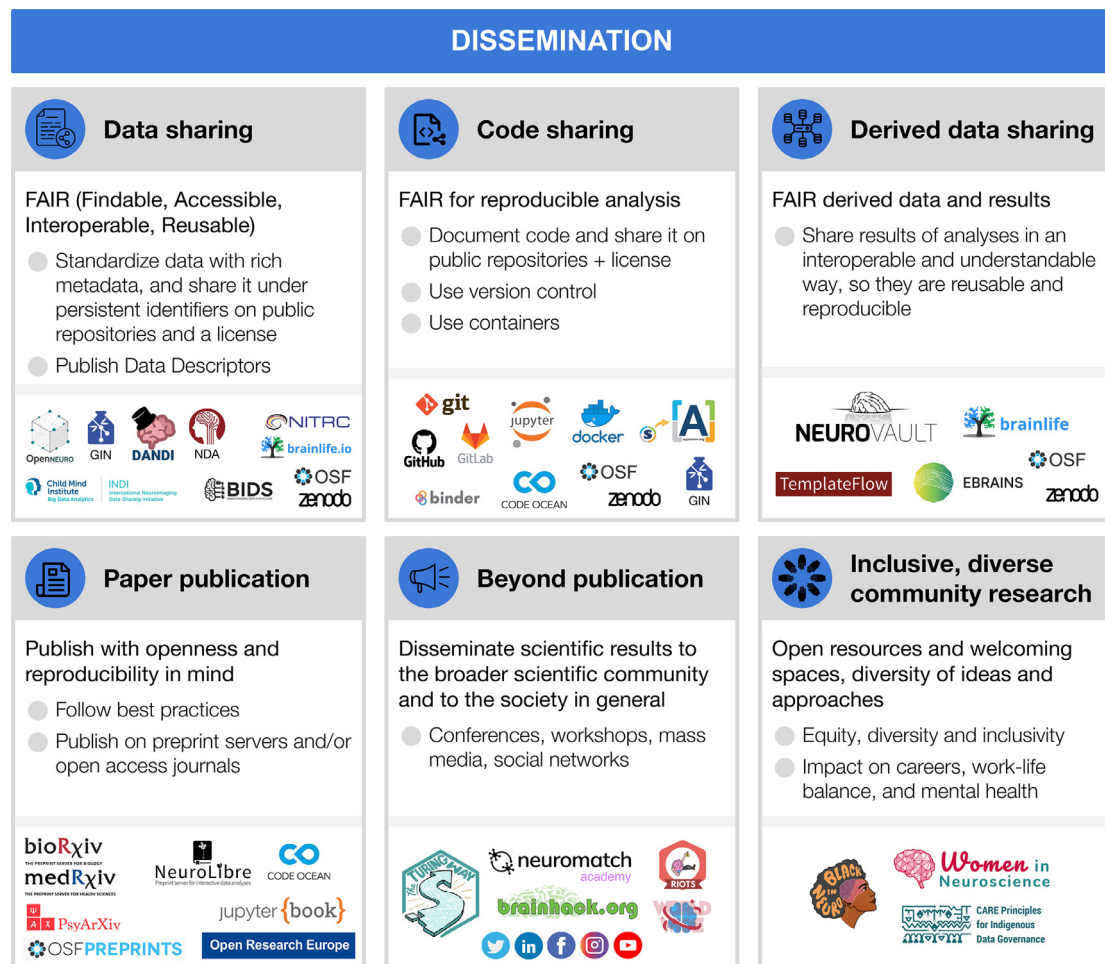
DISSEMINATION

Data sharing

FAIR (Findable, Accessible, Interoperable, Reusable)

Standardize data with rich metadata, and share it under persistent identifiers on public repositories and a license

Publish Data Descriptors

OpenNEURO GIN DANDI NDA NITRC brainlife.io Child Mind Institute Big Data Analytics INDI International Neuroimaging Data-Sharing Initiative BIDS OSF zenodo

Code sharing

FAIR for reproducible analysis

Document code and share it on public repositories + license

Use version control

Use containers

git GitHub GitLab jupyter docker binder CODE OCEAN OSF zenodo GIN

Derived data sharing

FAIR derived data and results

Share results of analyses in an interoperable and understandable way, so they are reusable and reproducible

NEUROVAULT brainlife TemplateFlow EBRAINS OSF zenodo

Paper publication

Publish with openness and reproducibility in mind

Follow best practices

Publish on preprint servers and/or open access journals

bioRχiv THE PREPRINT SERVER FOR BIOLOGY medRχiv THE PREPRINT SERVER FOR HEALTH SCIENCES PsyArXiv OSFPREPRINTS NeuroLibre Preprint server for interactive data analyses CODE OCEAN jupyter{book} Open Research Europe

Beyond publication

Disseminate scientific results to the broader scientific community and to the society in general

Conferences, workshops, mass media, social networks

The Turing Way neuromatch academy brainhack.org RIOTS

Inclusive, diverse community research

Open resources and welcoming spaces, diversity of ideas and approaches

Equity, diversity and inclusivity

Impact on careers, work-life balance, and mental health

BLACK IN NEURO Women in Neuroscience CARE Principles for Indigenous Data Governance